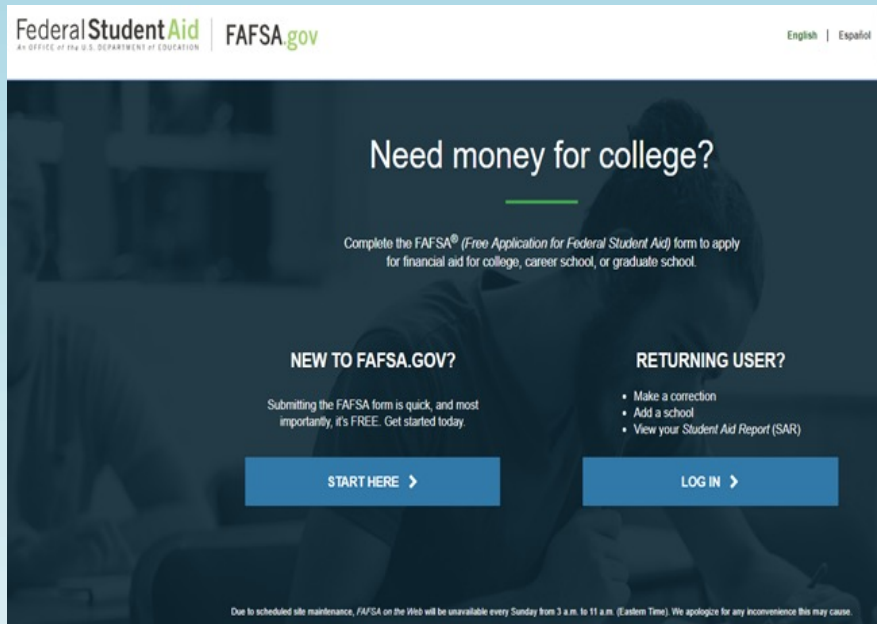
Federal Student Aid
An OFFICE of the U.S. DEPARTMENT of EDUCATION

FAFSA.gov

English | Español

Need money for college?

Complete the FAFSA® (Free Application for Federal Student Aid) form to apply for financial aid for college, career school, or graduate school.

NEW TO FAFSA.GOV?

Submitting the FAFSA form is quick, and most importantly, it's FREE. Get started today.

START HERE >

RETURNING USER?

• Make a correction
• Add a school
• View your Student Aid Report (SAR)

LOG IN >

Due to scheduled site maintenance, FAFSA on the Web will be unavailable every Sunday from 3 a.m. to 11 a.m. (Eastern Time). We apologize for any inconvenience this may cause.